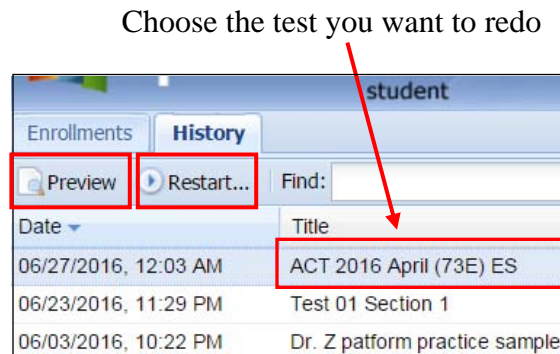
Choose the test you want to redo

student

Enrollments History

Preview Restart... Find:

| Date | Title |
|---|---|
| 06/27/2016, 12:03 AM | ACT 2016 April (73E) ES |
| 06/23/2016, 11:29 PM | Test 01 Section 1 |
| 06/03/2016, 10:22 PM | Dr. Z patform practice sample |